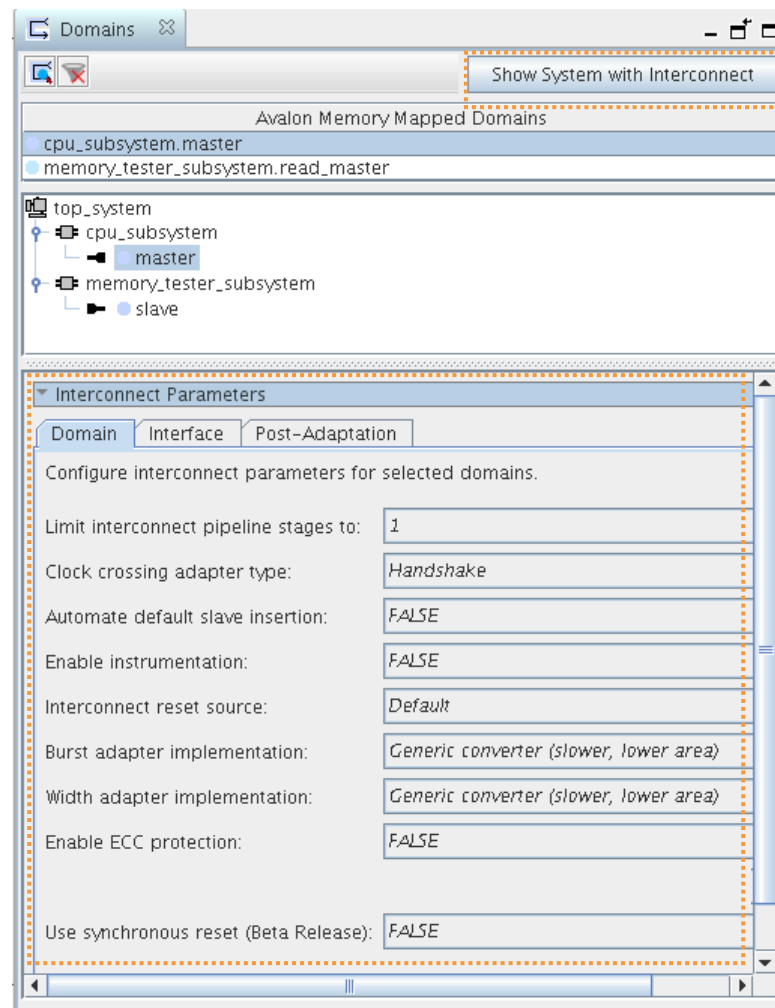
Domains

Show System with Interconnect

Avalon Memory Mapped Domains

cpu_subsystem.master

memory_tester_subsystem.read_master

top_system
cpu_subsystem
master
memory_tester_subsystem
slave

Interconnect Parameters

Domain | Interface | Post-Adaptation

Configure interconnect parameters for selected domains.

| | |
|---|---|
| Limit interconnect pipeline stages to: | 1 |
| Clock crossing adapter type: | Handshake |
| Automate default slave insertion: | FALSE |
| Enable instrumentation: | FALSE |
| Interconnect reset source: | Default |
| Burst adapter implementation: | Generic converter (slower, lower area) |
| Width adapter implementation: | Generic converter (slower, lower area) |
| Enable ECC protection: | FALSE |
| Use synchronous reset (Beta Release): | FALSE |